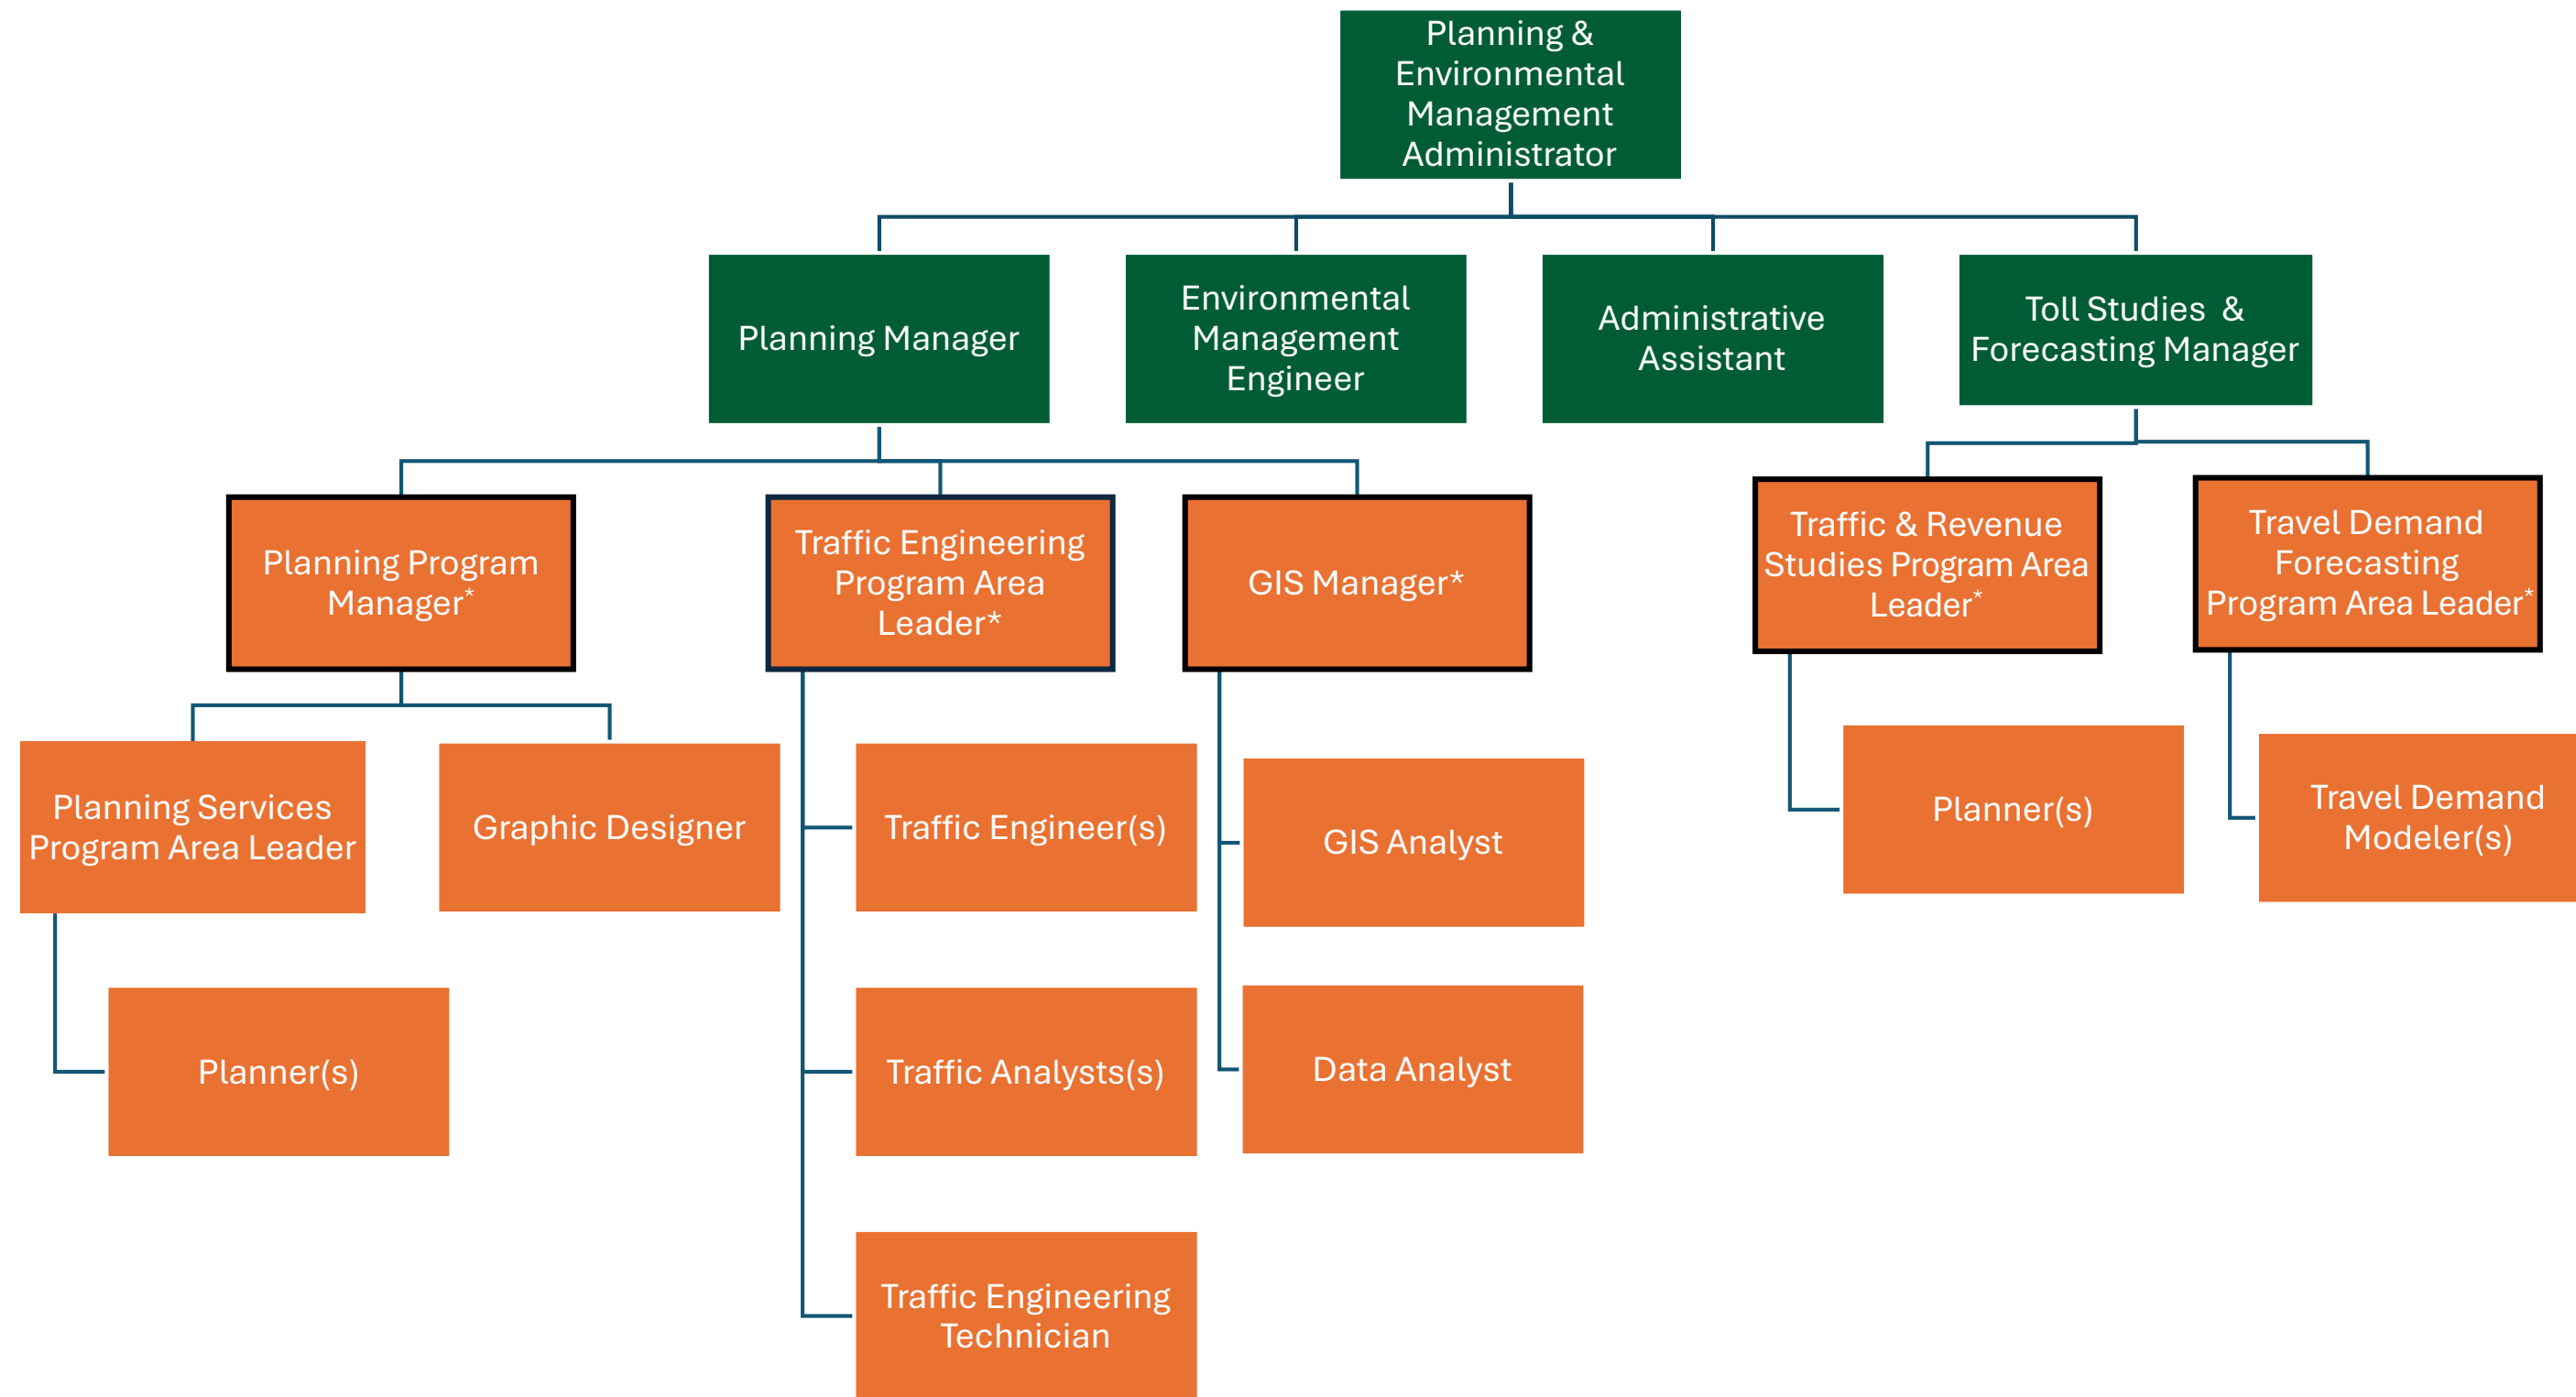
Planning & Environmental Management Administrator

Planning Manager

Environmental Management Engineer

Administrative Assistant

Toll Studies & Forecasting Manager

Planning Program Manager*

Traffic Engineering Program Area Leader*

GIS Manager*

Traffic & Revenue Studies Program Area Leader*

Travel Demand Forecasting Program Area Leader*

Planning Services Program Area Leader

Graphic Designer

Planner(s)

Traffic Engineer(s)

Traffic Analysts(s)

Traffic Engineering Technician

GIS Analyst

Data Analyst

Planner(s)

Travel Demand Modeler(s)